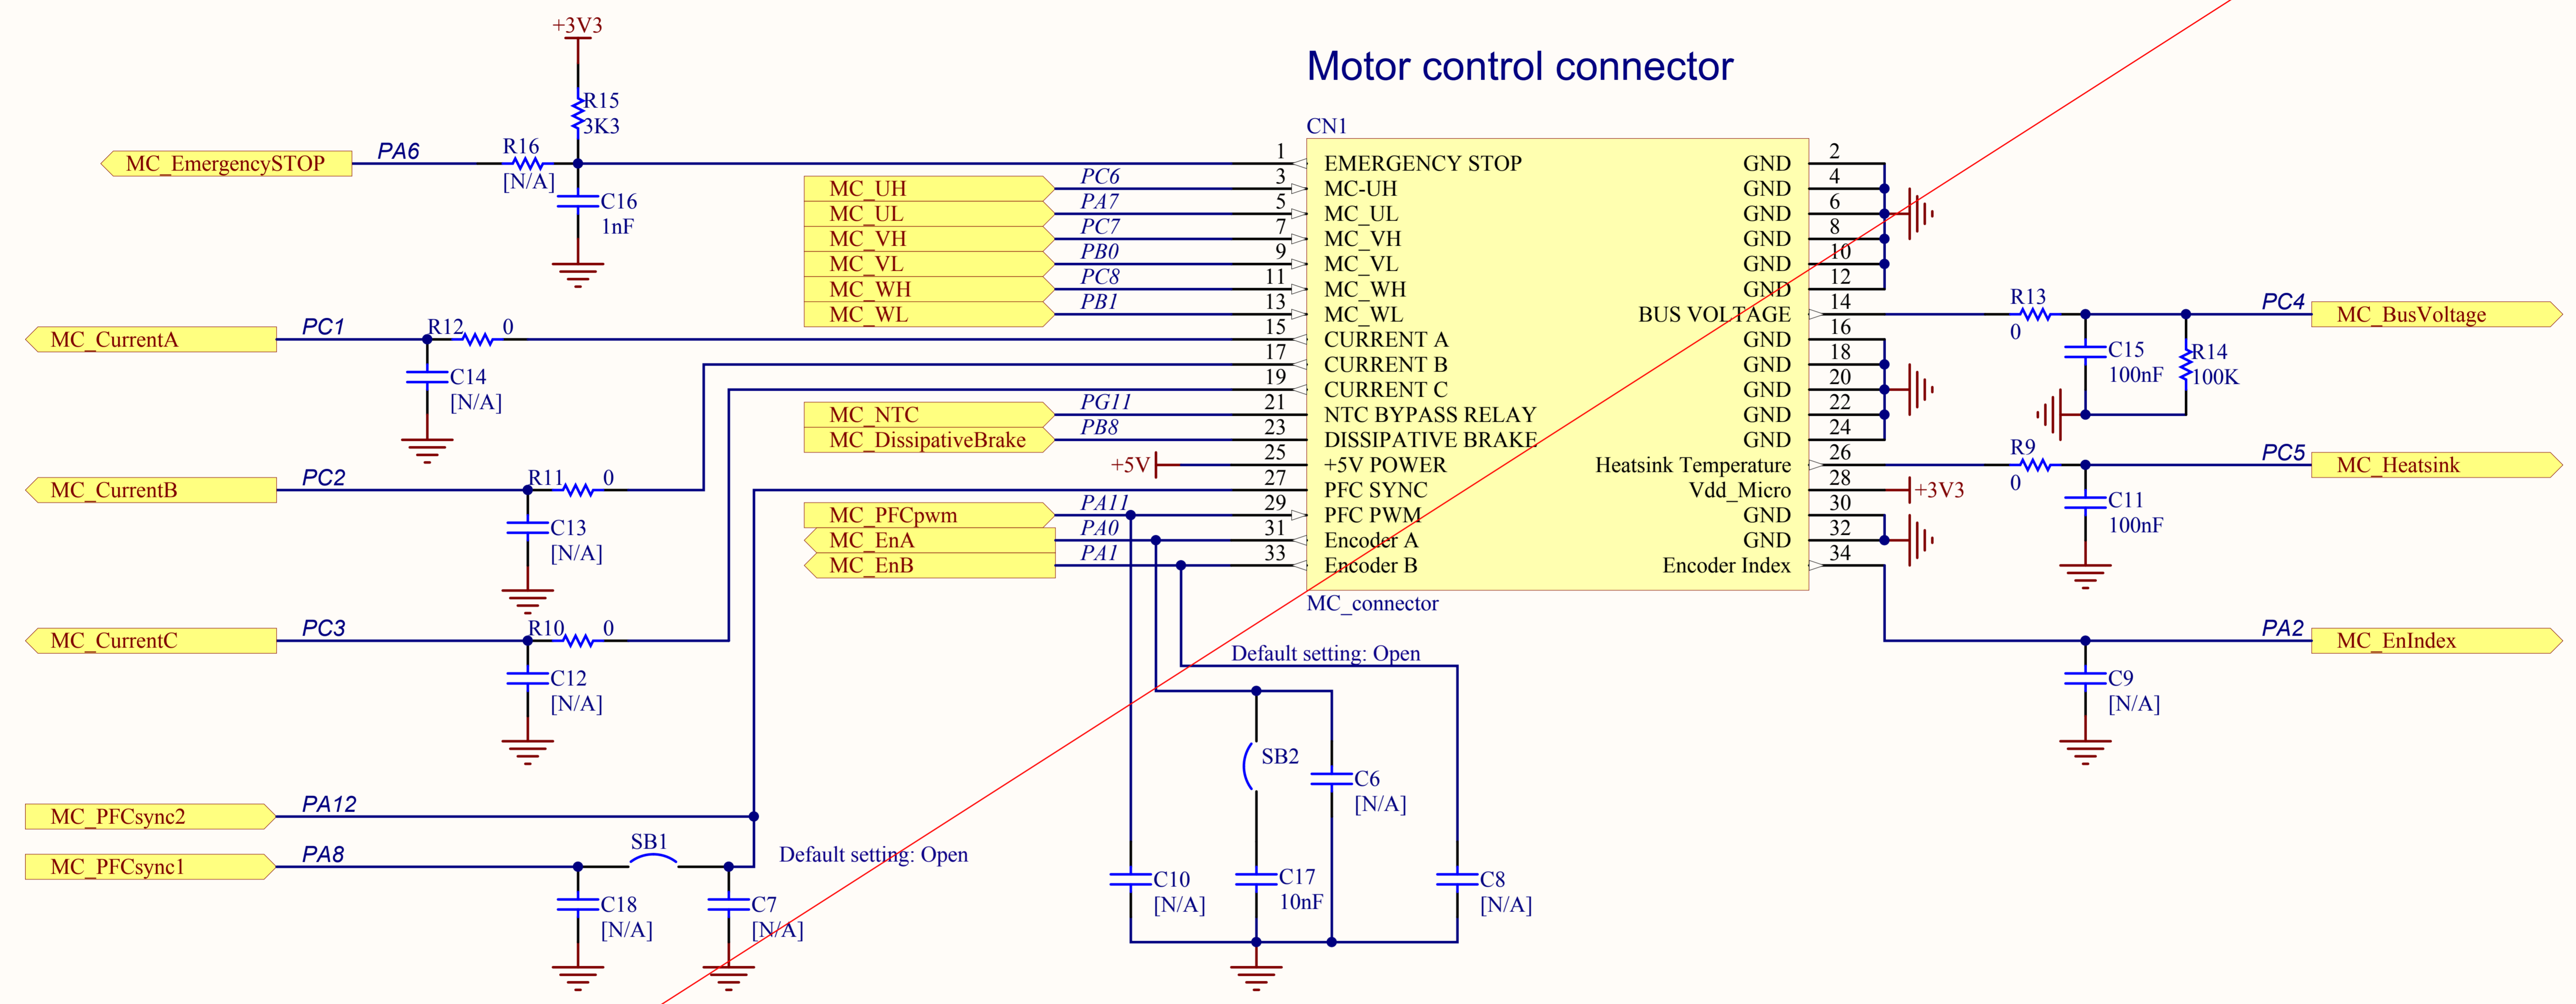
Motor control connector

+3V3
R15
3K3
MC_EmergencySTOP
PA6
R16
[N/A]
C16
1nF

CN1
MC_UH PC6
MC_UL PA7
MC_VH PC7
MC_VL PB0
MC_WH PC8
MC_WL PB1

1 EMERGENCY STOP GND 2
3 MC-UH GND 4
5 MC_UL GND 6
7 MC_VH GND 8
9 MC_VL GND 10
11 MC_WH GND 12
13 MC_WL BUS VOLTAGE 14
15 CURRENT A GND 16
17 CURRENT B GND 18
19 CURRENT C GND 20
21 NTC BYPASS RELAY GND 22
23 DISSIPATIVE BRAKE GND 24
25 +5V POWER Heatsink Temperature 26
27 PFC SYNC Vdd_Micro 28
29 PFC PWM GND 30
31 Encoder A GND 32
33 Encoder B Encoder Index 34
MC_connector

MC_CurrentA
PC1
R12 0
C14
[N/A]

MC_NTC PG11
MC_DissipativeBrake PB8
+5V

MC_CurrentB
PC2
R11 0
C13
[N/A]

MC_PFCpwm PA11
MC_EnA PA0
MC_EnB PA1

MC_CurrentC
PC3
R10 0
C12
[N/A]

R13
0
C15
100nF
R14
100K
PC4
MC_BusVoltage

R9
0
PC5
MC_Heatsink
+3V3
C11
100nF

PA2
MC_EnIndex
C9
[N/A]

Default setting: Open
SB2
C6
[N/A]
C10
[N/A]
C17
10nF
C8
[N/A]

MC_PFCsync2
PA12
MC_PFCsync1
PA8
SB1
Default setting: Open
C18
[N/A]
C7
[N/A]